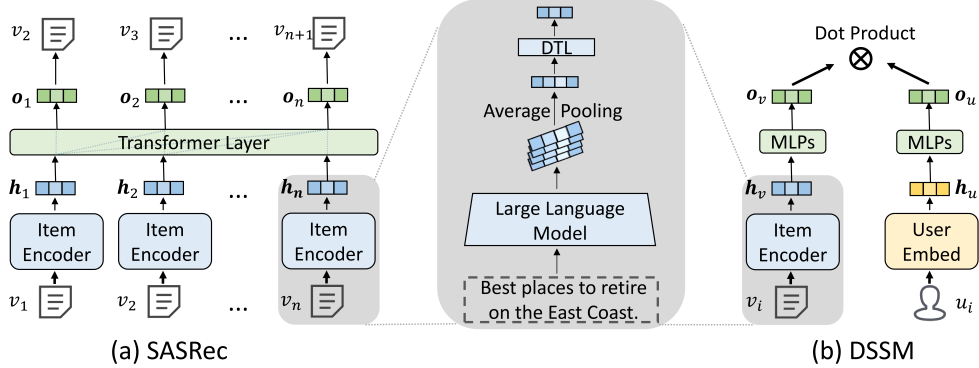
$v_2$ $v_3$ … $v_{n+1}$

$\boldsymbol{o}_1$ $\boldsymbol{o}_2$ … $\boldsymbol{o}_n$

Transformer Layer

$\boldsymbol{h}_1$ $\boldsymbol{h}_2$ … $\boldsymbol{h}_n$

Item Encoder

Item Encoder

Item Encoder

$v_1$ $v_2$ … $v_n$

(a) SASRec

DTL

Average Pooling

Large Language Model

Best places to retire on the East Coast.

Dot Product

$\otimes$

$\boldsymbol{o}_v$ $\boldsymbol{o}_u$

MLPs

MLPs

$\boldsymbol{h}_v$ $\boldsymbol{h}_u$

Item Encoder

User Embed

$v_i$ $u_i$

(b) DSSM